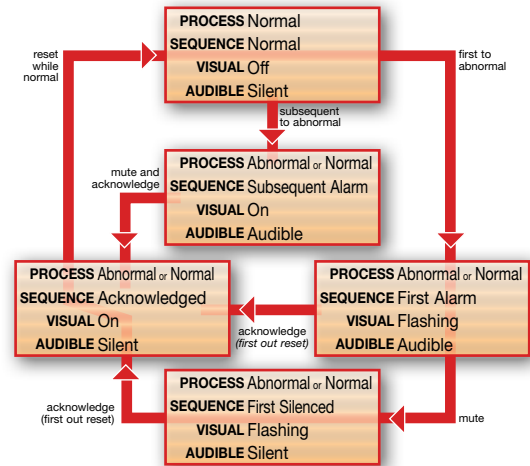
PROCESS Normal
SEQUENCE Normal
VISUAL Off
AUDIBLE Silent

reset while normal

first to abnormal

subsequent to abnormal

mute and acknowledge

PROCESS Abnormal or Normal
SEQUENCE Subsequent Alarm
VISUAL On
AUDIBLE Audible

PROCESS Abnormal or Normal
SEQUENCE Acknowledged
VISUAL On
AUDIBLE Silent

acknowledge (first out reset)

PROCESS Abnormal or Normal
SEQUENCE First Alarm
VISUAL Flashing
AUDIBLE Audible

acknowledge (first out reset)

PROCESS Abnormal or Normal
SEQUENCE First Silenced
VISUAL Flashing
AUDIBLE Silent

mute